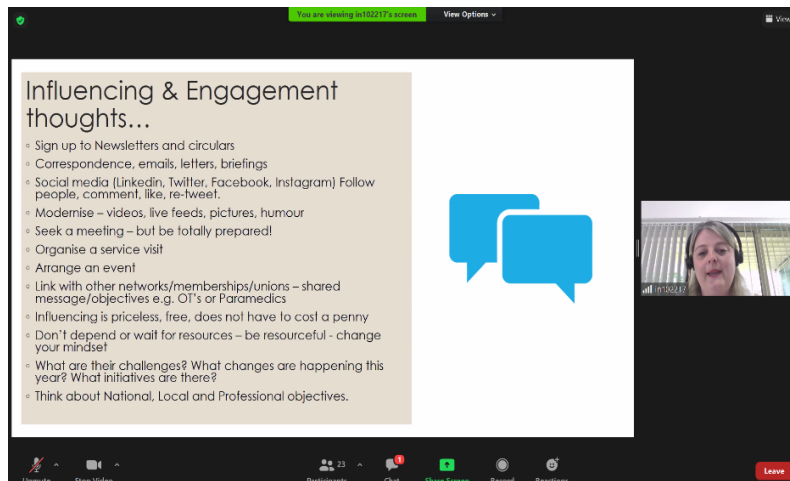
You are viewing in102217's screen

View Options

View

Influencing & Engagement thoughts…

Sign up to Newsletters and circulars

Correspondence, emails, letters, briefings

Social media (Linkedin, Twitter, Facebook, Instagram) Follow people, comment, like, re-tweet.

Modernise – videos, live feeds, pictures, humour

Seek a meeting – but be totally prepared!

Organise a service visit

Arrange an event

Link with other networks/memberships/unions – shared message/objectives e.g. OT's or Paramedics

Influencing is priceless, free, does not have to cost a penny

Don't depend or wait for resources – be resourceful - change your mindset

What are their challenges? What changes are happening this year? What initiatives are there?

Think about National, Local and Professional objectives.

in102217

Unmute

Stop Video

23

Participants

1

Chat

Share Screen

Record

Reactions

Leave